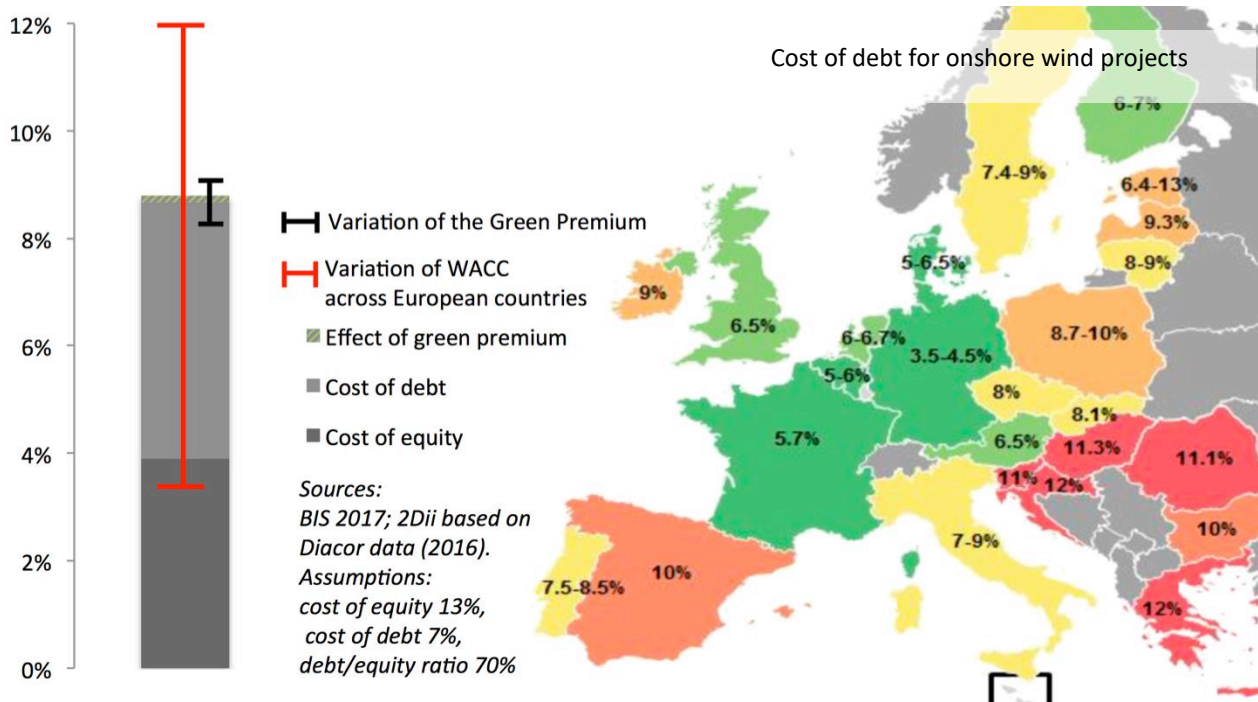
12%
10%
8%
6%
4%
2%
0%

Variation of the Green Premium
Variation of WACC across European countries
Effect of green premium
Cost of debt
Cost of equity

Sources:
BIS 2017; 2Dii based on Diacor data (2016).
Assumptions:
cost of equity 13%,
cost of debt 7%,
debt/equity ratio 70%

Cost of debt for onshore wind projects

6-7%
7.4-9%
6.4-13%
9.3%
8-9%
5-6.5%
9%
6.5%
6-6.7%
3.5-4.5%
8.7-10%
5-6%
8%
8.1%
5.7%
6.5%
11.3%
11.1%
11%
12%
7-9%
10%
10%
7.5-8.5%
12%